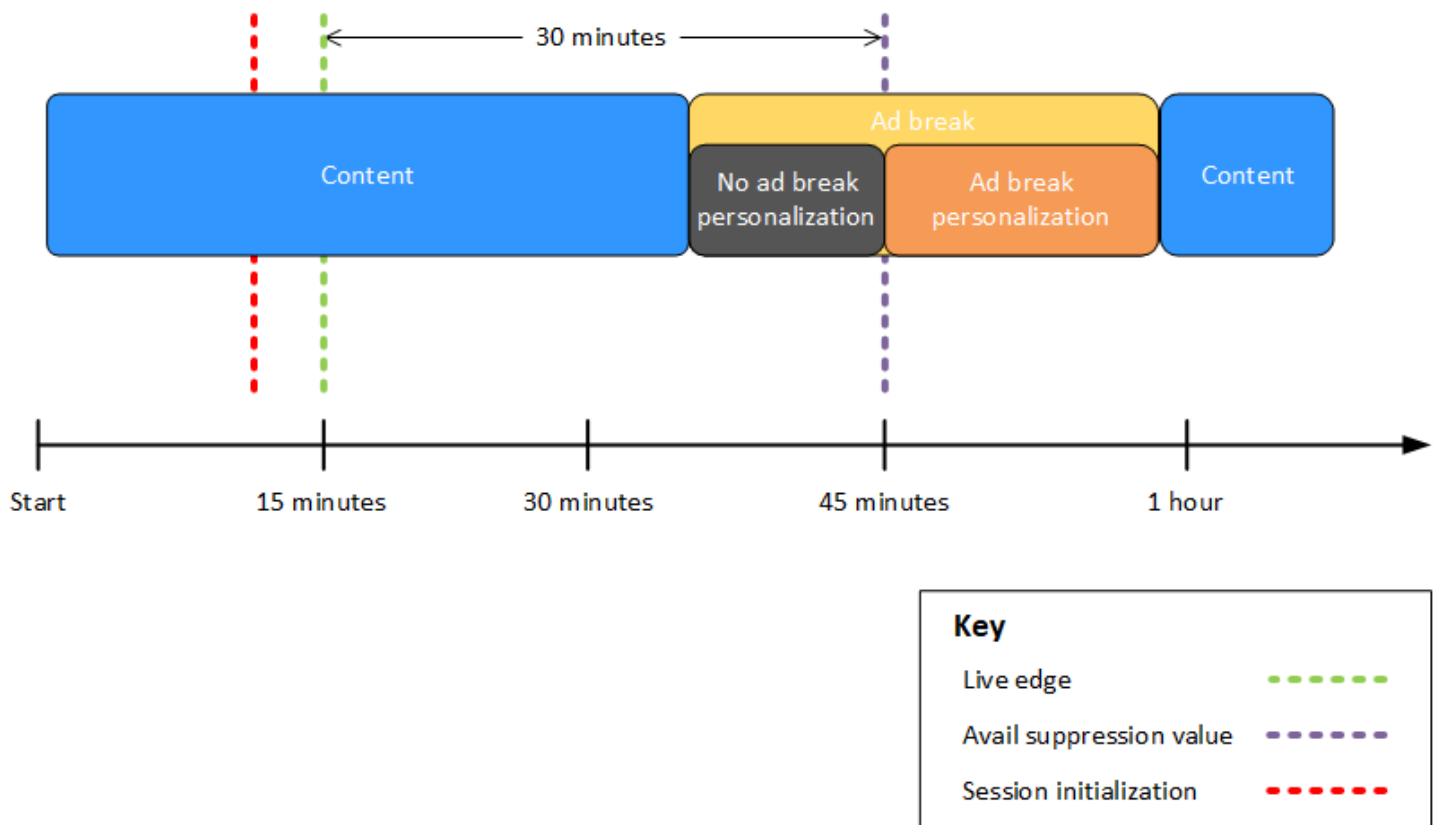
30 minutes

Content

Ad break

No ad break personalization

Ad break personalization

Content

Start

15 minutes

30 minutes

45 minutes

1 hour

Key

Live edge

Avail suppression value

Session initialization